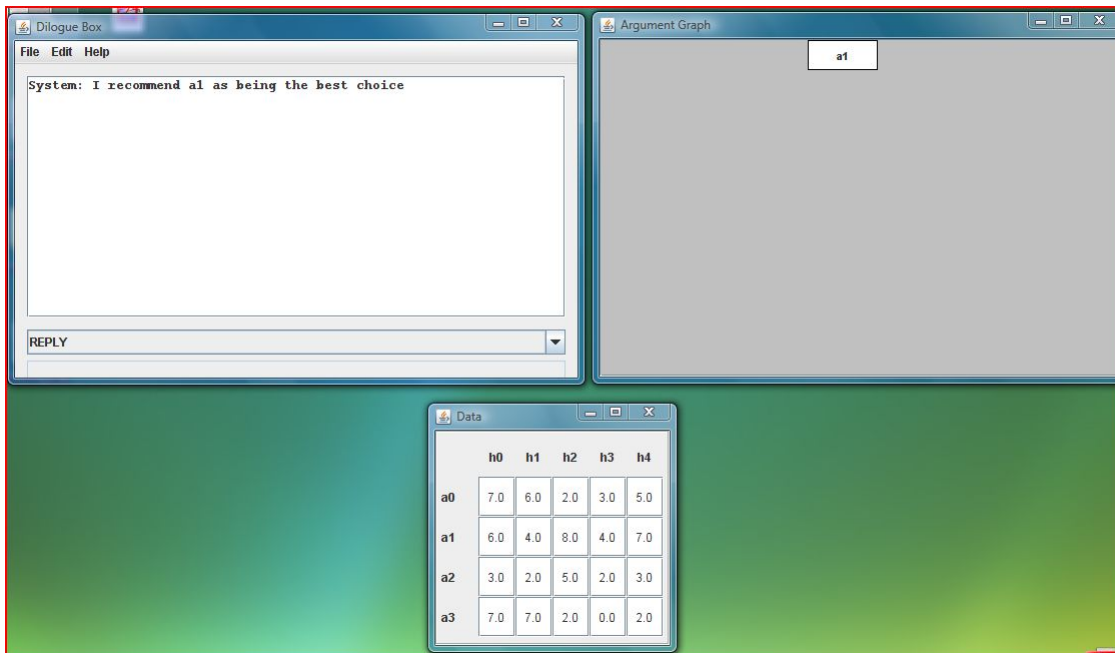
Dilogue Box

File Edit Help

System: I recommend a1 as being the best choice

REPLY

Argument Graph

a1

Data

| | h0 | h1 | h2 | h3 | h4 |
|---|---|---|---|---|---|
| a0 | 7.0 | 6.0 | 2.0 | 3.0 | 5.0 |
| a1 | 6.0 | 4.0 | 8.0 | 4.0 | 7.0 |
| a2 | 3.0 | 2.0 | 5.0 | 2.0 | 3.0 |
| a3 | 7.0 | 7.0 | 2.0 | 0.0 | 2.0 |